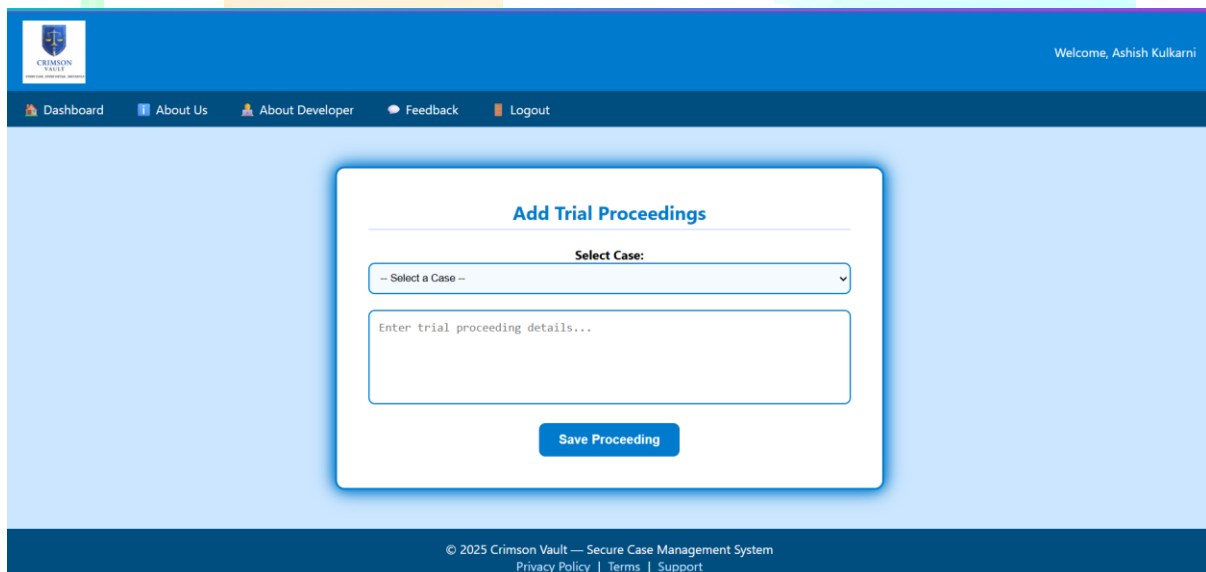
CRIMSON VAULT

Welcome, Ashish Kulkarni

Dashboard About Us About Developer Feedback Logout

Add Trial Proceedings

Select Case:

-- Select a Case --

Enter trial proceeding details...

Save Proceeding

© 2025 Crimson Vault — Secure Case Management System
Privacy Policy | Terms | Support